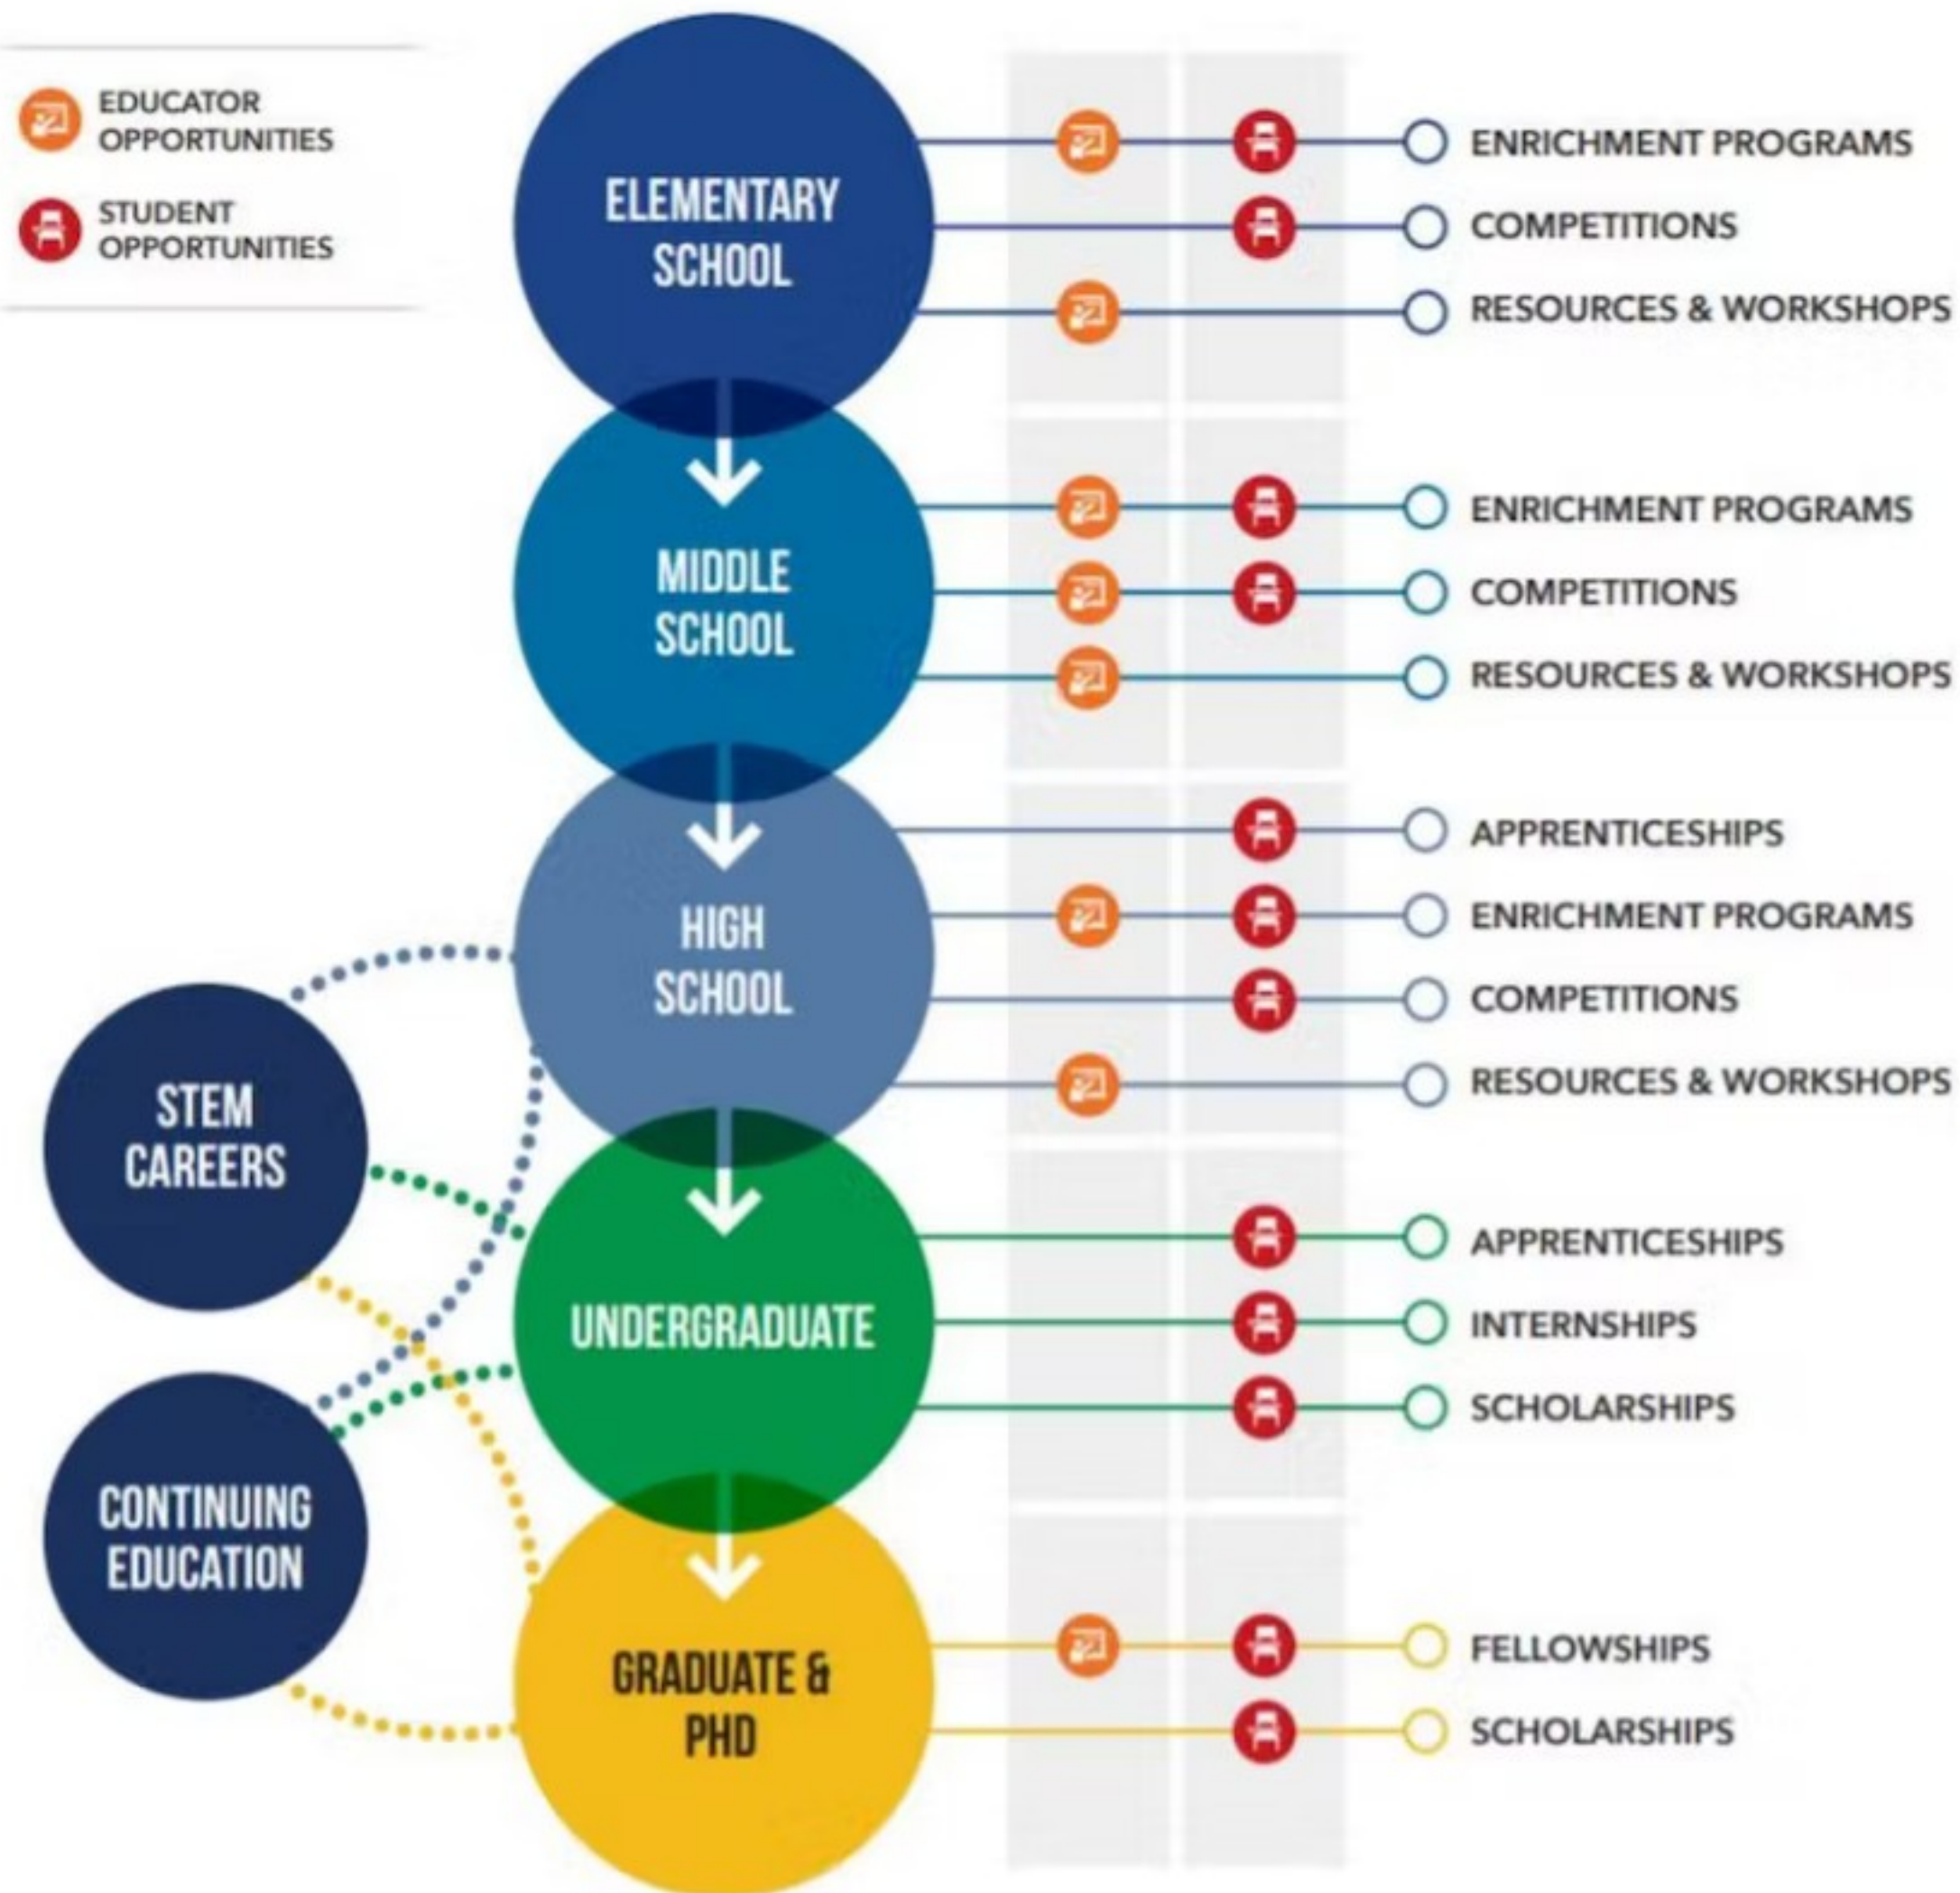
EDUCATOR OPPORTUNITIES

STUDENT OPPORTUNITIES

ELEMENTARY SCHOOL

ENRICHMENT PROGRAMS
COMPETITIONS
RESOURCES & WORKSHOPS

MIDDLE SCHOOL

ENRICHMENT PROGRAMS
COMPETITIONS
RESOURCES & WORKSHOPS

HIGH SCHOOL

APPRENTICESHIPS
ENRICHMENT PROGRAMS
COMPETITIONS
RESOURCES & WORKSHOPS

STEM CAREERS

UNDERGRADUATE

APPRENTICESHIPS
INTERNSHIPS
SCHOLARSHIPS

CONTINUING EDUCATION

GRADUATE & PHD

FELLOWSHIPS
SCHOLARSHIPS